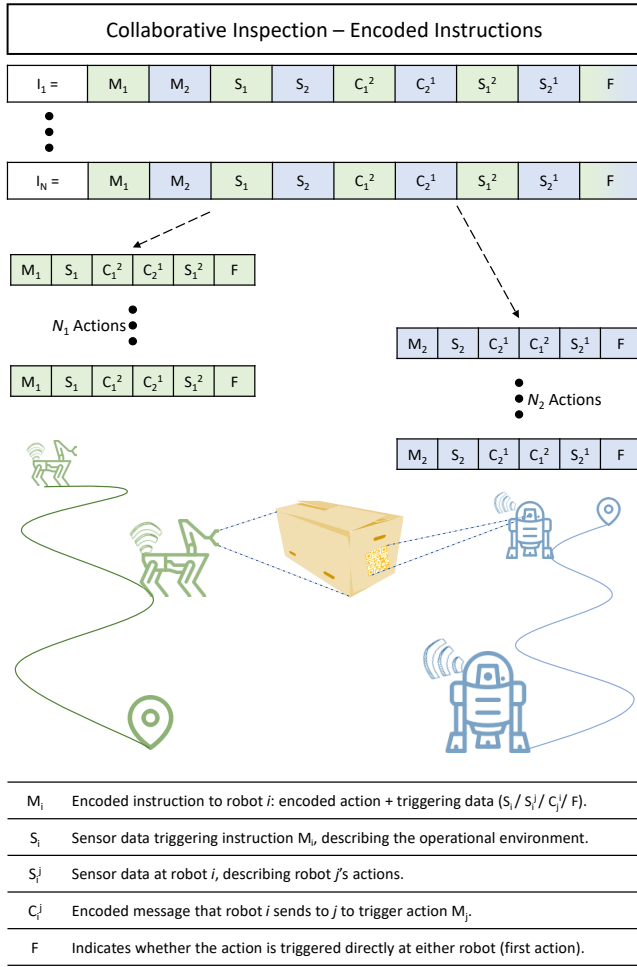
Collaborative Inspection – Encoded Instructions

| $I_1$ = | $M_1$ | $M_2$ | $S_1$ | $S_2$ | $C_1^2$ | $C_2^1$ | $S_1^2$ | $S_2^1$ | F |
|---|---|---|---|---|---|---|---|---|---|

| $I_N$ = | $M_1$ | $M_2$ | $S_1$ | $S_2$ | $C_1^2$ | $C_2^1$ | $S_1^2$ | $S_2^1$ | F |
|---|---|---|---|---|---|---|---|---|---|

| $M_1$ | $S_1$ | $C_1^2$ | $C_2^1$ | $S_1^2$ | F |
|---|---|---|---|---|---|

$N_1$ Actions

| $M_1$ | $S_1$ | $C_1^2$ | $C_2^1$ | $S_1^2$ | F |
|---|---|---|---|---|---|

| $M_2$ | $S_2$ | $C_2^1$ | $C_1^2$ | $S_2^1$ | F |
|---|---|---|---|---|---|

$N_2$ Actions

| $M_2$ | $S_2$ | $C_2^1$ | $C_1^2$ | $S_2^1$ | F |
|---|---|---|---|---|---|

| | |
|---|---|
| $M_i$ | Encoded instruction to robot *i*: encoded action + triggering data ($S_i$ / $S_i^j$ / $C_j^i$/ F). |
| $S_i$ | Sensor data triggering instruction $M_i$, describing the operational environment. |
| $S_i^j$ | Sensor data at robot *i*, describing robot *j*'s actions. |
| $C_i^j$ | Encoded message that robot *i* sends to *j* to trigger action $M_j$. |
| F | Indicates whether the action is triggered directly at either robot (first action). |